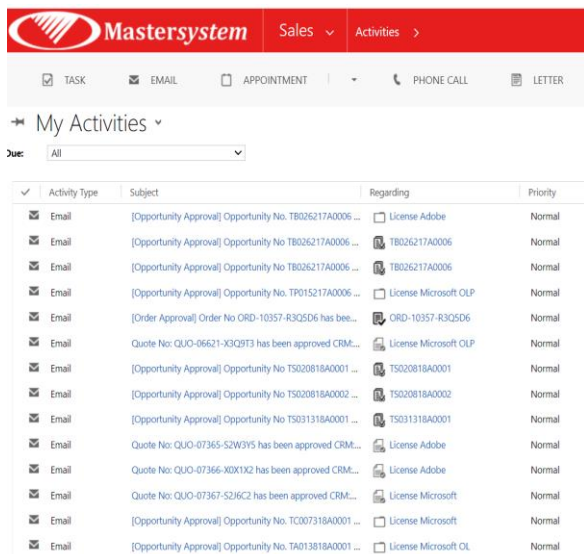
Mastersystem Sales Activities >

TASK EMAIL APPOINTMENT PHONE CALL LETTER

My Activities

Due: All

| Activity Type | Subject | Regarding | Priority |
|---|---|---|---|
| Email | [Opportunity Approval] Opportunity No. TB026217A0006 ... | License Adobe | Normal |
| Email | [Opportunity Approval] Opportunity No TB026217A0006 ... | TB026217A0006 | Normal |
| Email | [Opportunity Approval] Opportunity No TB026217A0006 ... | TB026217A0006 | Normal |
| Email | [Opportunity Approval] Opportunity No. TP015217A0006 ... | License Microsoft OLP | Normal |
| Email | [Order Approval] Order No ORD-10357-R3Q5D6 has bee... | ORD-10357-R3Q5D6 | Normal |
| Email | Quote No: QUO-06621-X3Q9T3 has been approved CRM:... | License Microsoft OLP | Normal |
| Email | [Opportunity Approval] Opportunity No TS020818A0001 ... | TS020818A0001 | Normal |
| Email | [Opportunity Approval] Opportunity No TS020818A0002 ... | TS020818A0002 | Normal |
| Email | [Opportunity Approval] Opportunity No TS031318A0001 ... | TS031318A0001 | Normal |
| Email | Quote No: QUO-07365-S2W3Y5 has been approved CRM:... | License Adobe | Normal |
| Email | Quote No: QUO-07366-X0X1X2 has been approved CRM:... | License Adobe | Normal |
| Email | Quote No: QUO-07367-S2J6C2 has been approved CRM:... | License Microsoft | Normal |
| Email | [Opportunity Approval] Opportunity No. TC007318A0001 ... | License Microsoft | Normal |
| Email | [Opportunity Approval] Opportunity No. TA013818A0001 ... | License Microsoft OL | Normal |